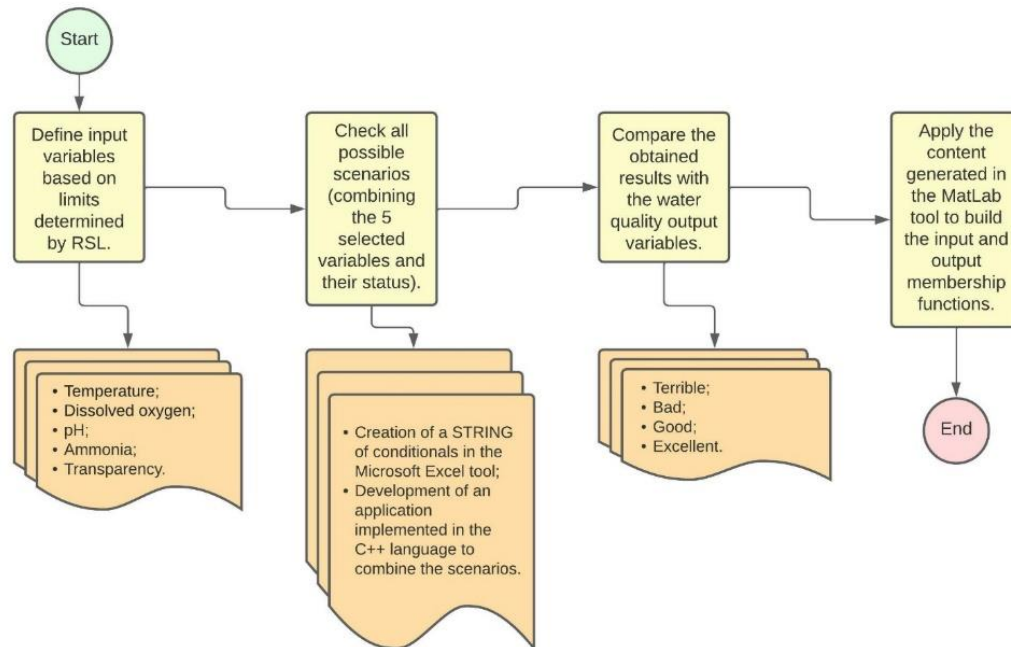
Start

Define input variables based on limits determined by RSL.

- Temperature;
- Dissolved oxygen;
- pH;
- Ammonia;
- Transparency.

Check all possible scenarios (combining the 5 selected variables and their status).

- Creation of a STRING of conditionals in the Microsoft Excel tool;
- Development of an application implemented in the C++ language to combine the scenarios.

Compare the obtained results with the water quality output variables.

- Terrible;
- Bad;
- Good;
- Excellent.

Apply the content generated in the MatLab tool to build the input and output membership functions.

End